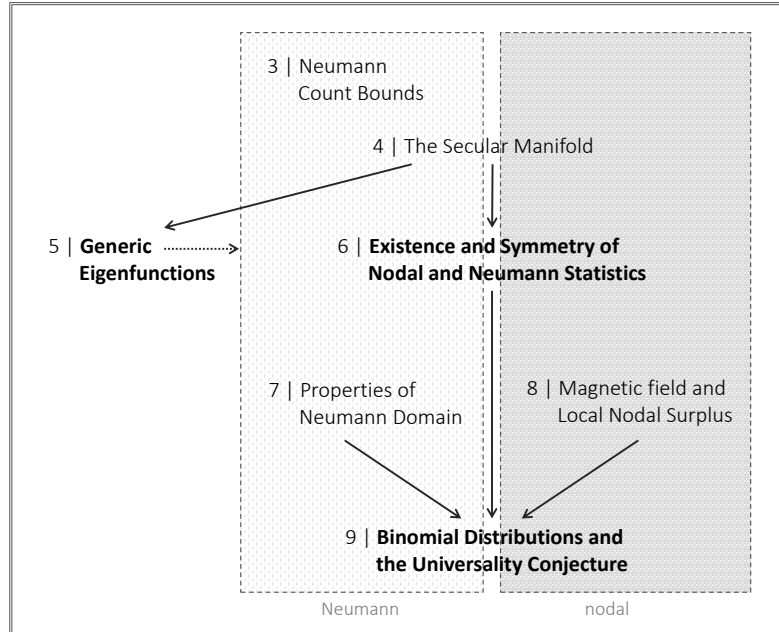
3 | Neumann Count Bounds

4 | The Secular Manifold

5 | **Generic Eigenfunctions**

6 | **Existence and Symmetry of Nodal and Neumann Statistics**

7 | Properties of Neumann Domain

8 | Magnetic field and Local Nodal Surplus

9 | **Binomial Distributions and the Universality Conjecture**

Neumann

nodal